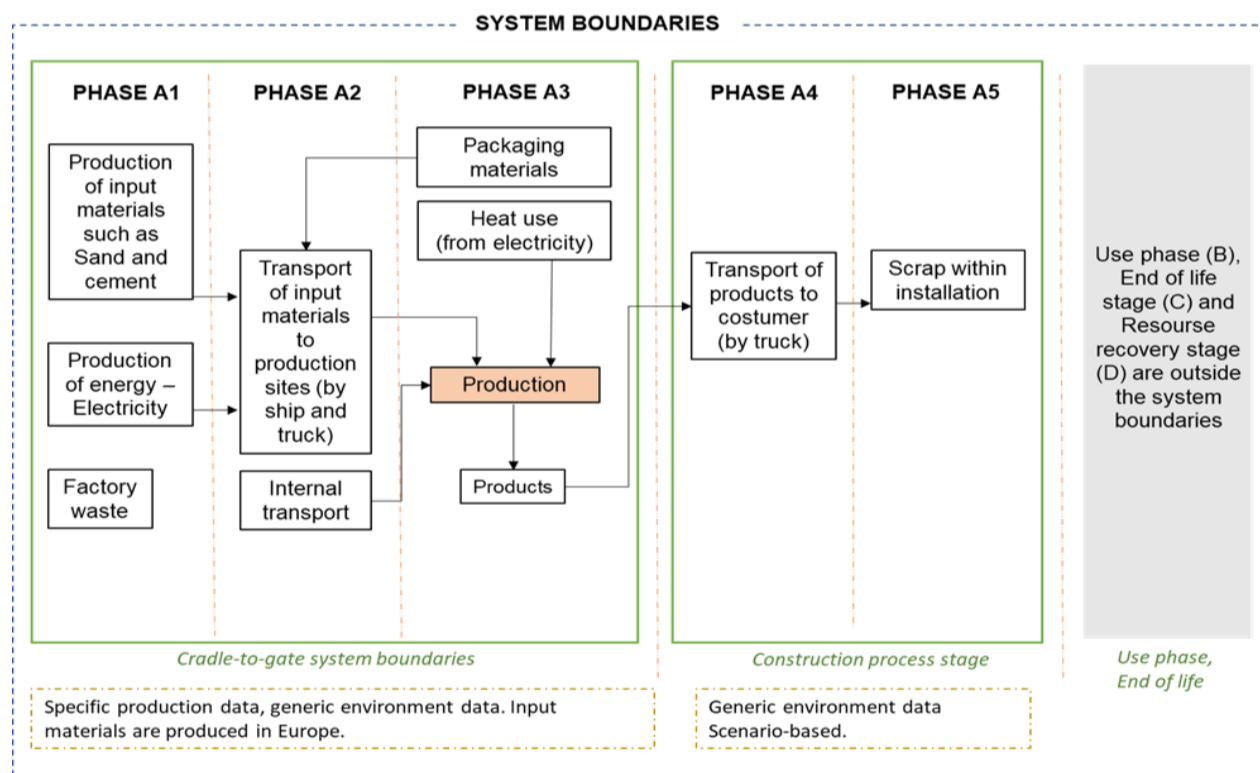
SYSTEM BOUNDARIES

PHASE A1

PHASE A2

PHASE A3

PHASE A4

PHASE A5

Production of input materials such as Sand and cement

Production of energy – Electricity

Factory waste

Transport of input materials to production sites (by ship and truck)

Internal transport

Packaging materials

Heat use (from electricity)

Production

Products

Transport of products to costumer (by truck)

Scrap within installation

Use phase (B), End of life stage (C) and Resourse recovery stage (D) are outside the system boundaries

Cradle-to-gate system boundaries

Construction process stage

Use phase, End of life

Specific production data, generic environment data. Input materials are produced in Europe.

Generic environment data Scenario-based.